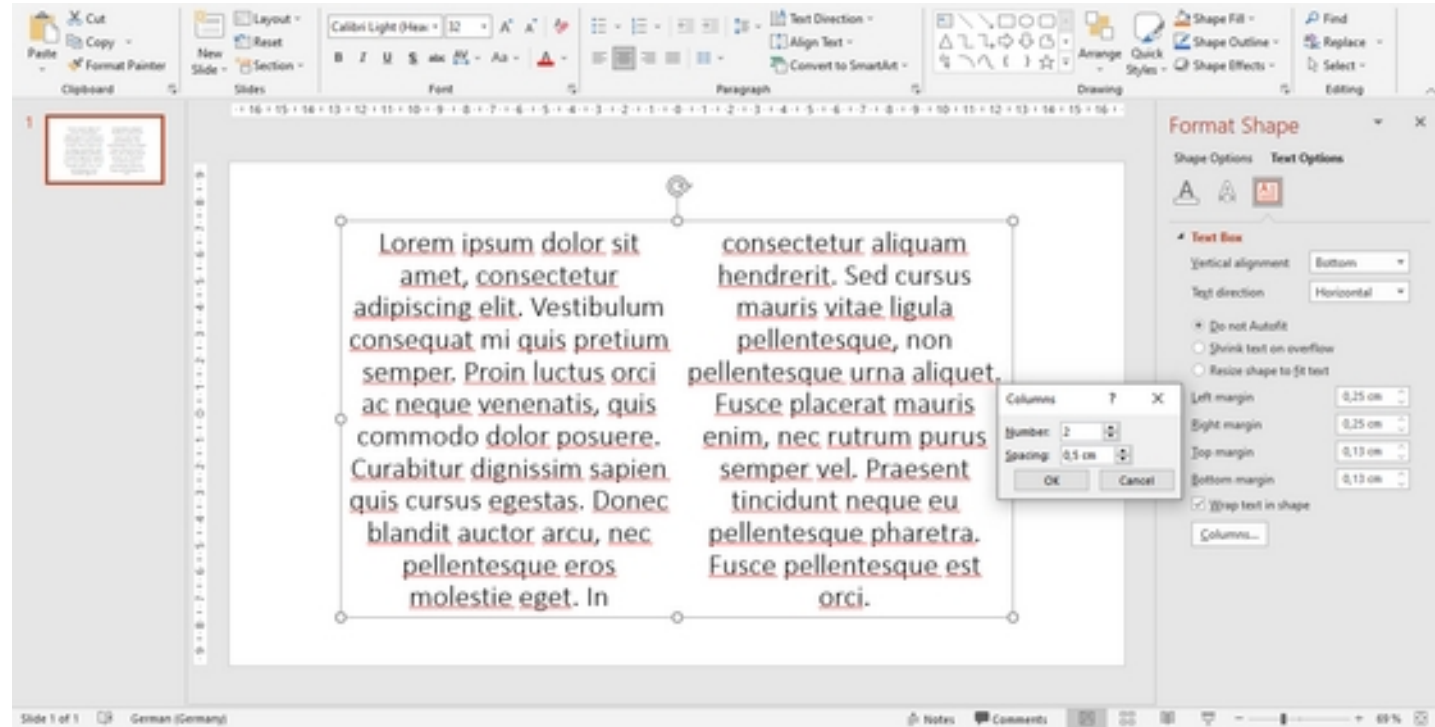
Paste
Cut
Copy
Format Painter
Clipboard
New Slide
Layout
Reset
Section
Slides
Calibri Light (Heac
32
Font
Text Direction
Align Text
Convert to SmartArt
Paragraph
Arrange
Quick Styles
Shape Fill
Shape Outline
Shape Effects
Drawing
Find
Replace
Select
Editing

1

Lorem ipsum dolor sit amet, consectetur adipiscing elit. Vestibulum consequat mi quis pretium semper. Proin luctus orci ac neque venenatis, quis commodo dolor posuere. Curabitur dignissim sapien quis cursus egestas. Donec blandit auctor arcu, nec pellentesque eros molestie eget. In consectetur aliquam hendrerit. Sed cursus mauris vitae ligula pellentesque, non pellentesque urna aliquet. Fusce placerat mauris enim, nec rutrum purus semper vel. Praesent tincidunt neque eu pellentesque pharetra. Fusce pellentesque est orci.

Columns
?
Number: 2
Spacing: 0,5 cm
OK
Cancel

Format Shape
Shape Options
Text Options
Text Box
Vertical alignment
Bottom
Text direction
Horizontal
Do not Autofit
Shrink text on overflow
Resize shape to fit text
Left margin
0,25 cm
Right margin
0,25 cm
Top margin
0,13 cm
Bottom margin
0,13 cm
Wrap text in shape
Columns...

Slide 1 of 1
German (Germany)
Notes
Comments
69 %